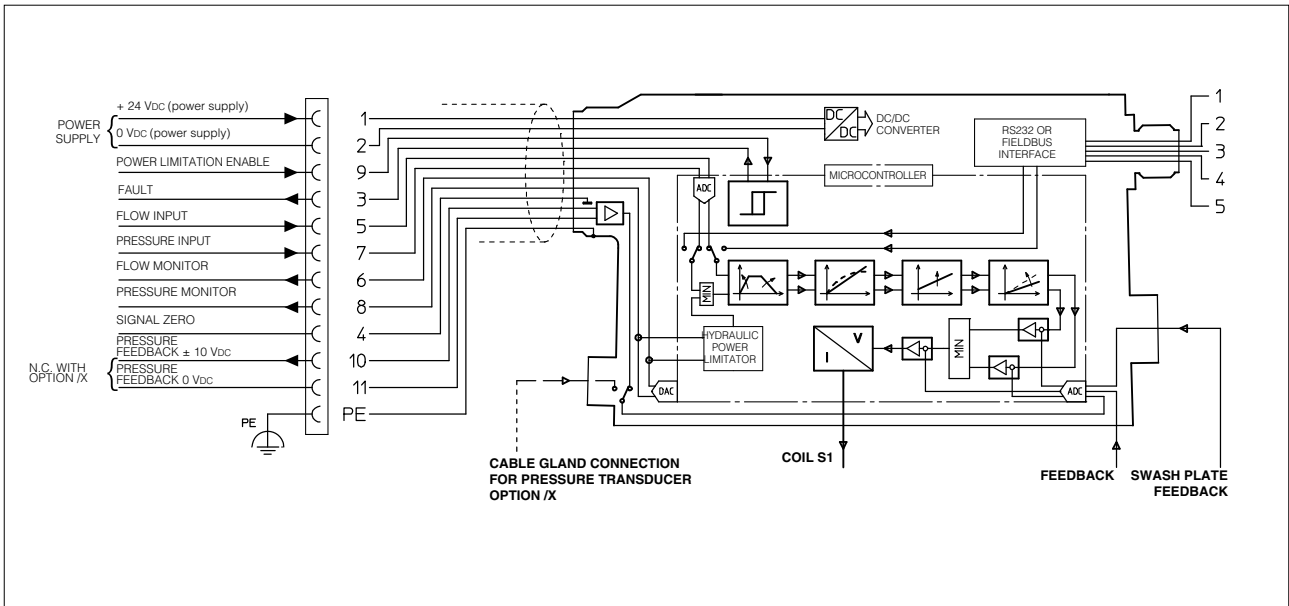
POWER SUPPLY
+ 24 VDC (power supply)
0 VDC (power supply)
POWER LIMITATION ENABLE
FAULT
FLOW INPUT
PRESSURE INPUT
FLOW MONITOR
PRESSURE MONITOR
SIGNAL ZERO
PRESSURE FEEDBACK ± 10 VDC
N.C. WITH OPTION /X
PRESSURE FEEDBACK 0 VDC
PE

1
2
9
3
5
7
6
8
4
10
11
PE

DC/DC
DC/DC CONVERTER
ADC
MICROCONTROLLER
RS232 OR FIELDBUS INTERFACE
MIN
HYDRAULIC POWER LIMITATOR
DAC
I
V
MIN
ADC

1
2
3
4
5

CABLE GLAND CONNECTION FOR PRESSURE TRANSDUCER OPTION /X
COIL S1
FEEDBACK
SWASH PLATE FEEDBACK